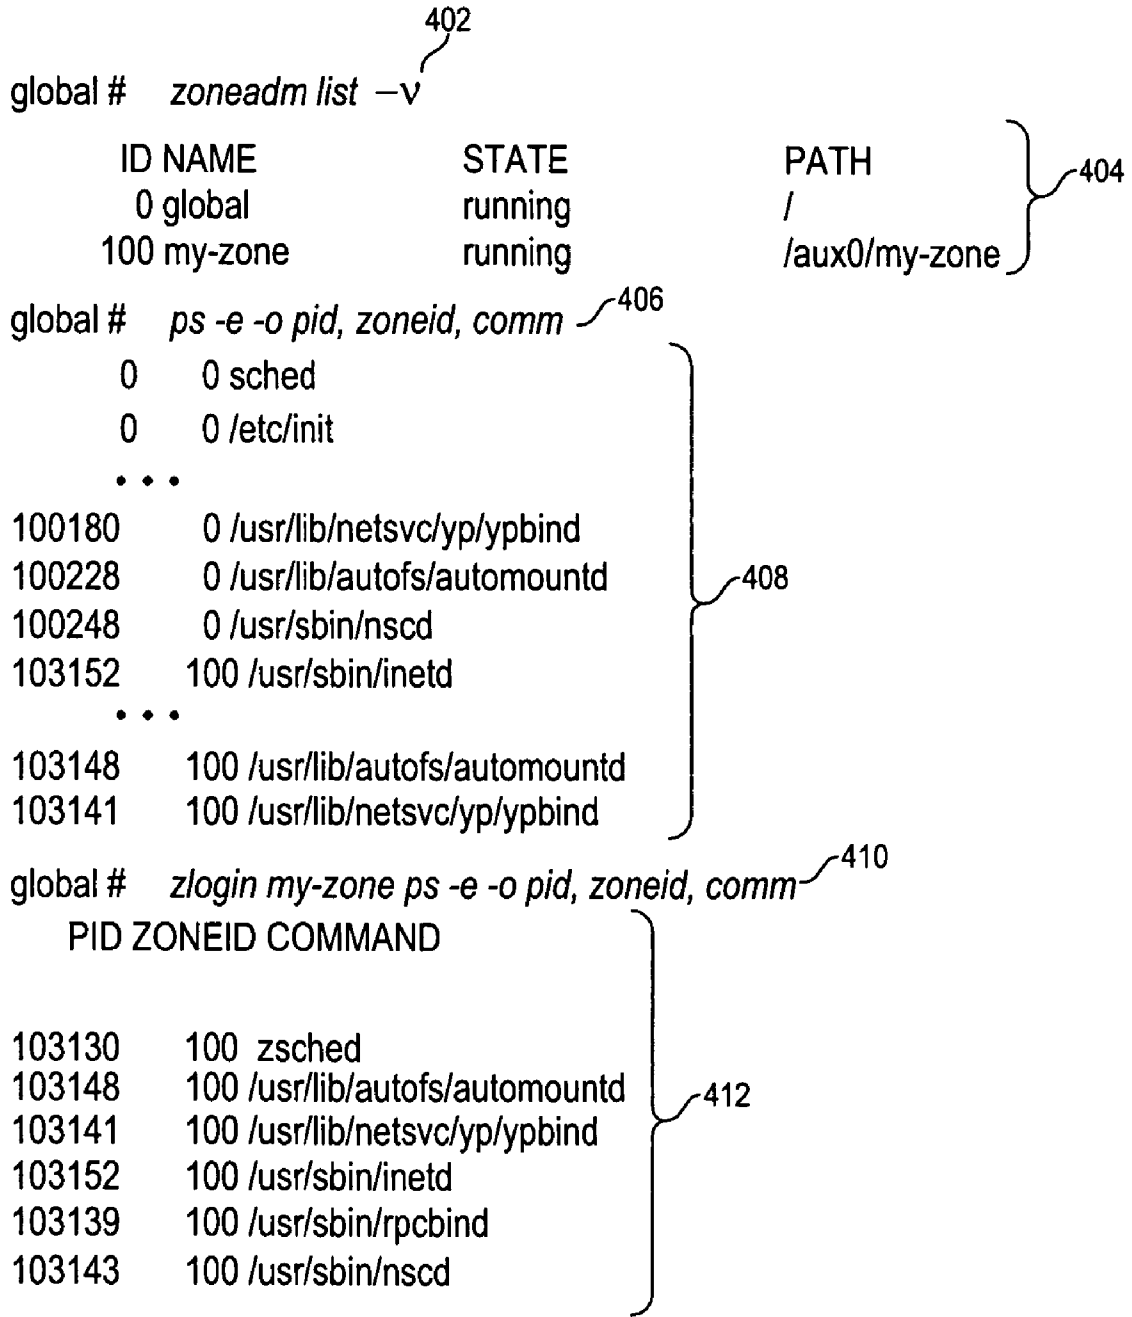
402

global # zoneadm list −v

ID NAME STATE PATH
0 global running /
100 my-zone running /aux0/my-zone

404

global # ps -e -o pid, zoneid, comm 406

0 0 sched
0 0 /etc/init
• • •
100180 0 /usr/lib/netsvc/yp/ypbind
100228 0 /usr/lib/autofs/automountd
100248 0 /usr/sbin/nscd
103152 100 /usr/sbin/inetd
• • •
103148 100 /usr/lib/autofs/automountd
103141 100 /usr/lib/netsvc/yp/ypbind

408

global # zlogin my-zone ps -e -o pid, zoneid, comm 410

PID ZONEID COMMAND

103130 100 zsched
103148 100 /usr/lib/autofs/automountd
103141 100 /usr/lib/netsvc/yp/ypbind
103152 100 /usr/sbin/inetd
103139 100 /usr/sbin/rpcbind
103143 100 /usr/sbin/nscd

412